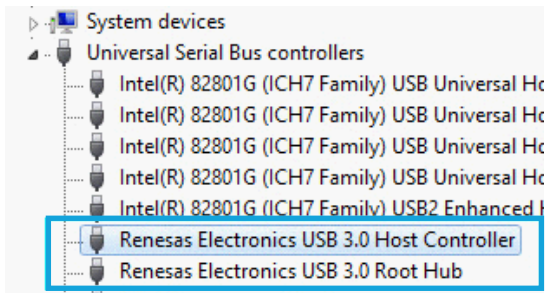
System devices
Universal Serial Bus controllers
Intel(R) 82801G (ICH7 Family) USB Universal Ho
Intel(R) 82801G (ICH7 Family) USB Universal Ho
Intel(R) 82801G (ICH7 Family) USB Universal Ho
Intel(R) 82801G (ICH7 Family) USB Universal Ho
Intel(R) 82801G (ICH7 Family) USB2 Enhanced H
Renesas Electronics USB 3.0 Host Controller
Renesas Electronics USB 3.0 Root Hub